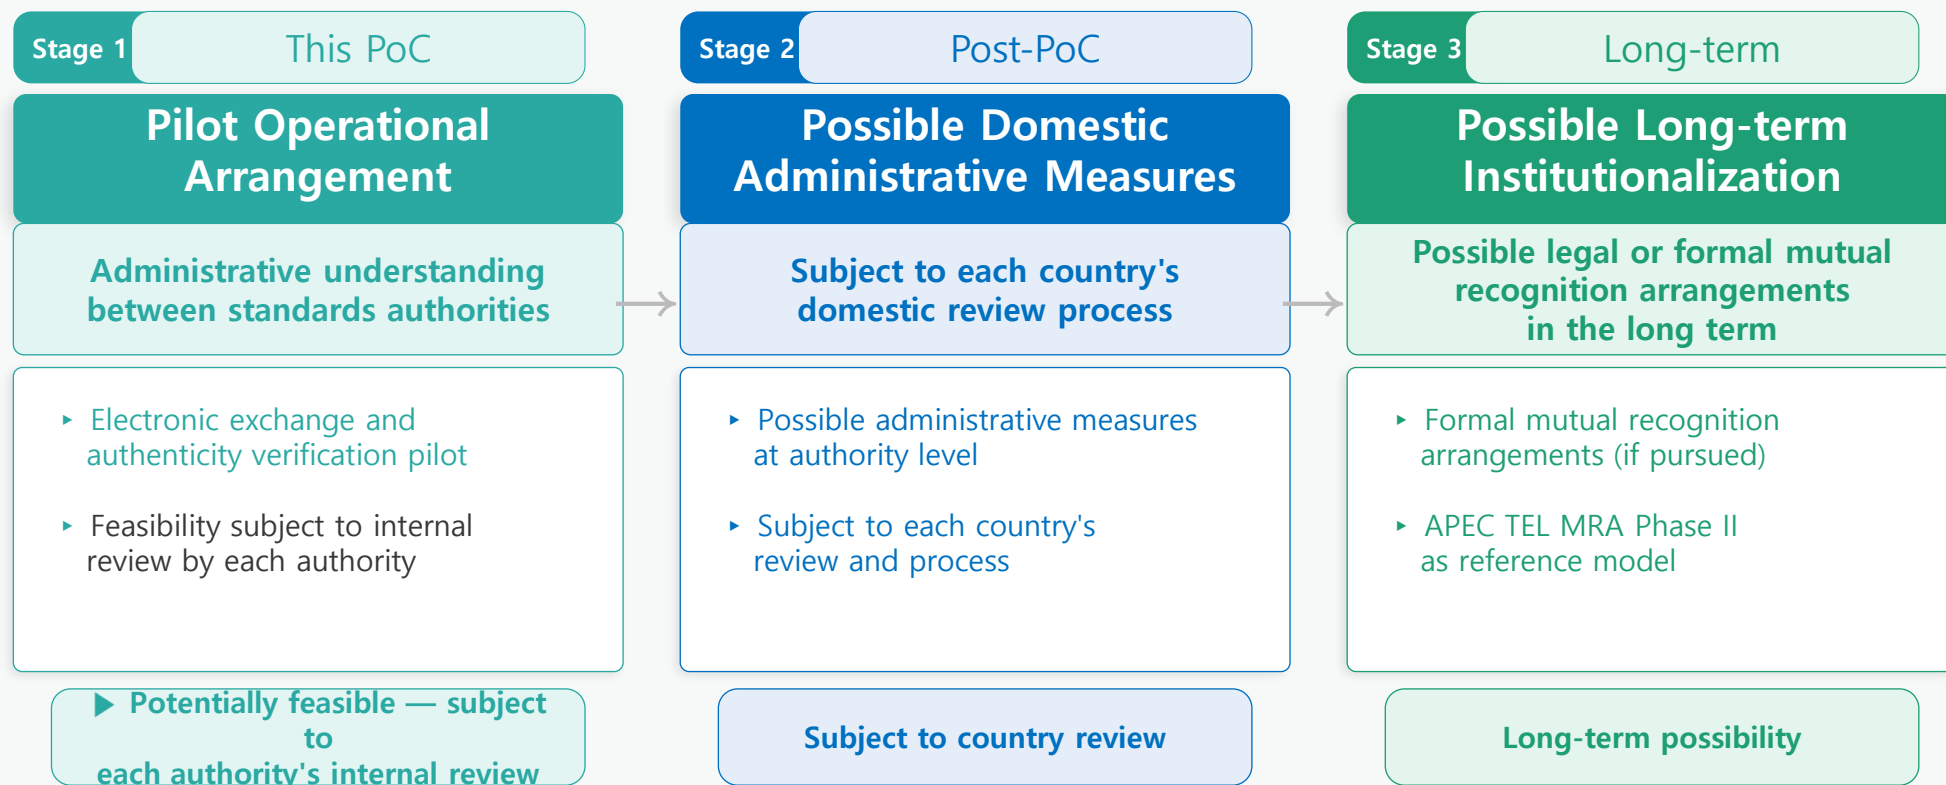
Stage 1 This PoC

Pilot Operational Arrangement

Administrative understanding between standards authorities

‣ Electronic exchange and authenticity verification pilot

‣ Feasibility subject to internal review by each authority

▶ Potentially feasible — subject to each authority's internal review

Stage 2 Post-PoC

Possible Domestic Administrative Measures

Subject to each country's domestic review process

‣ Possible administrative measures at authority level

‣ Subject to each country's review and process

Subject to country review

Stage 3 Long-term

Possible Long-term Institutionalization

Possible legal or formal mutual recognition arrangements in the long term

‣ Formal mutual recognition arrangements (if pursued)

‣ APEC TEL MRA Phase II as reference model

Long-term possibility